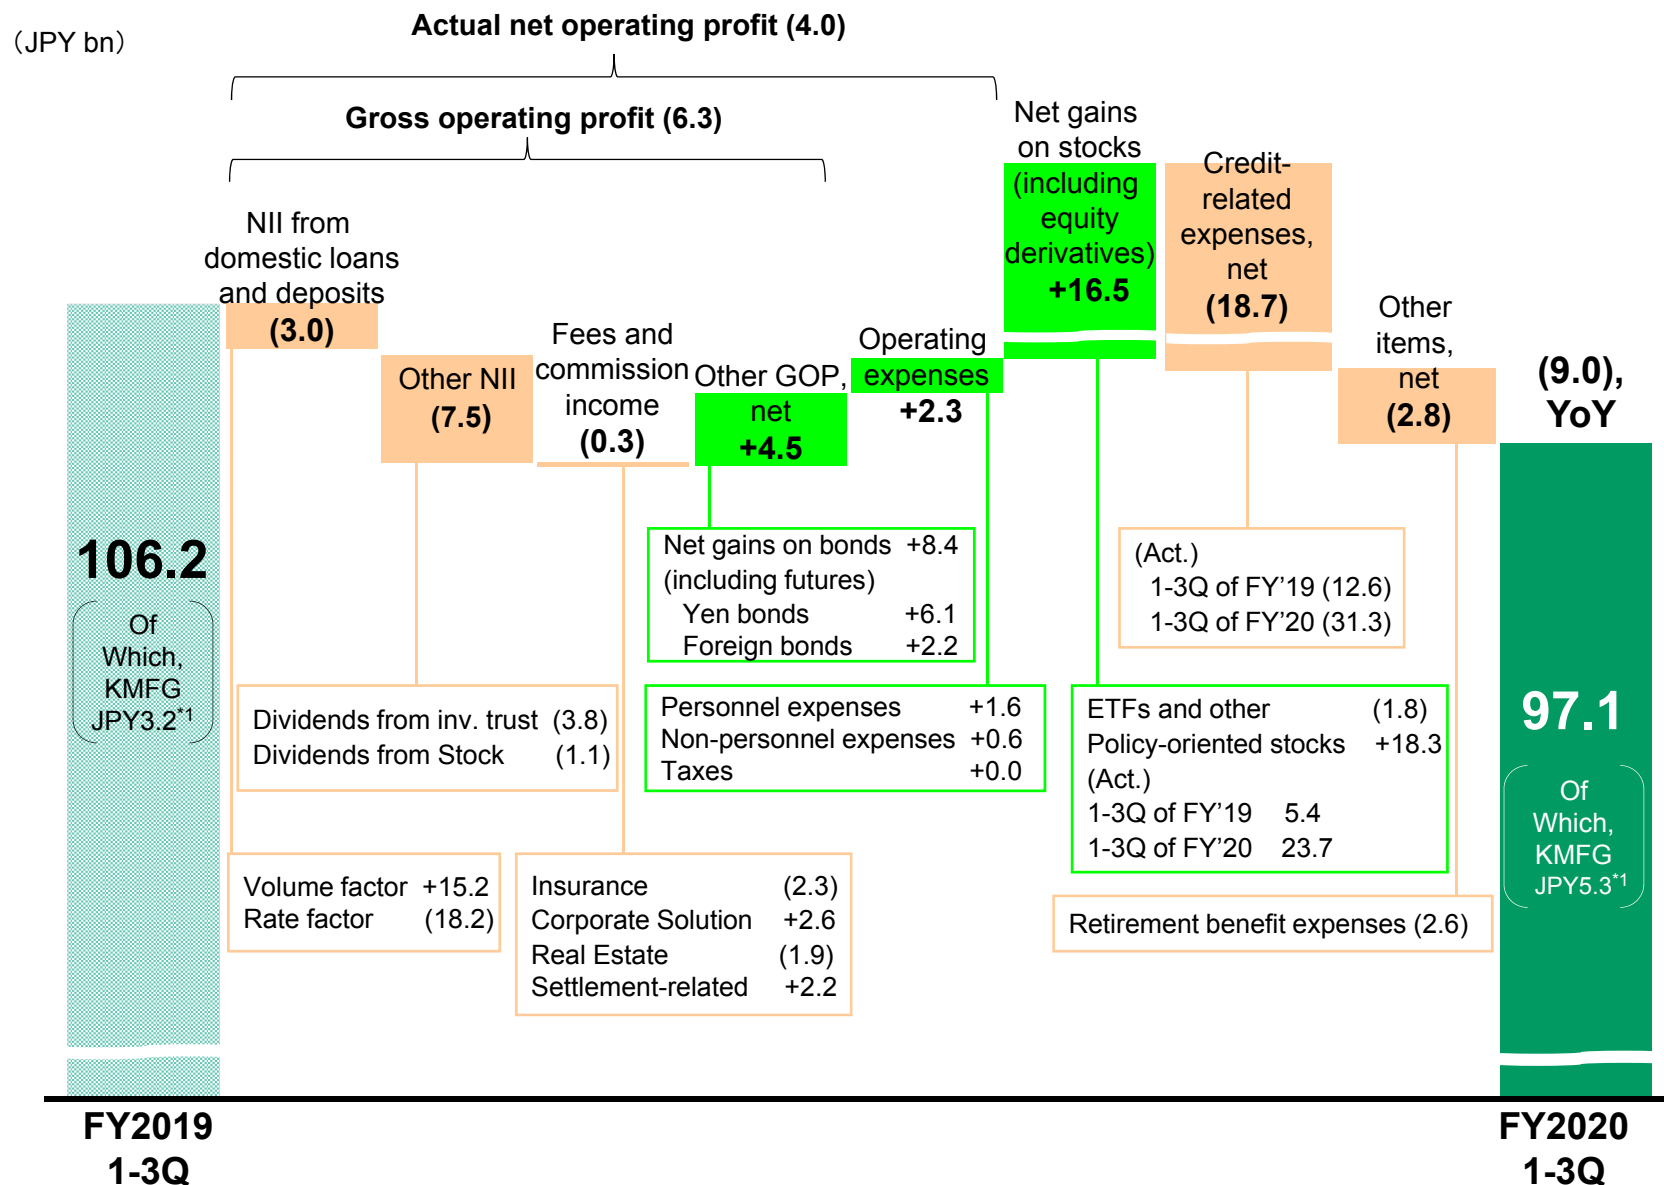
(JPY bn)

Actual net operating profit (4.0)

Gross operating profit (6.3)

NII from domestic loans and deposits (3.0)

Other NII (7.5)

Fees and commission income (0.3)

Other GOP, net +4.5

Operating expenses +2.3

Net gains on stocks (including equity derivatives) +16.5

Credit-related expenses, net (18.7)

Other items, net (2.8)

(9.0), YoY

106.2

Of Which, KMFG JPY3.2$^{*1}$

Net gains on bonds +8.4
(including futures)
Yen bonds +6.1
Foreign bonds +2.2

(Act.)
1-3Q of FY’19 (12.6)
1-3Q of FY’20 (31.3)

97.1

Of Which, KMFG JPY5.3$^{*1}$

Dividends from inv. trust (3.8)
Dividends from Stock (1.1)

Personnel expenses +1.6
Non-personnel expenses +0.6
Taxes +0.0

ETFs and other (1.8)
Policy-oriented stocks +18.3
(Act.)
1-3Q of FY’19 5.4
1-3Q of FY’20 23.7

Volume factor +15.2
Rate factor (18.2)

Insurance (2.3)
Corporate Solution +2.6
Real Estate (1.9)
Settlement-related +2.2

Retirement benefit expenses (2.6)

FY2019 1-3Q

FY2020 1-3Q